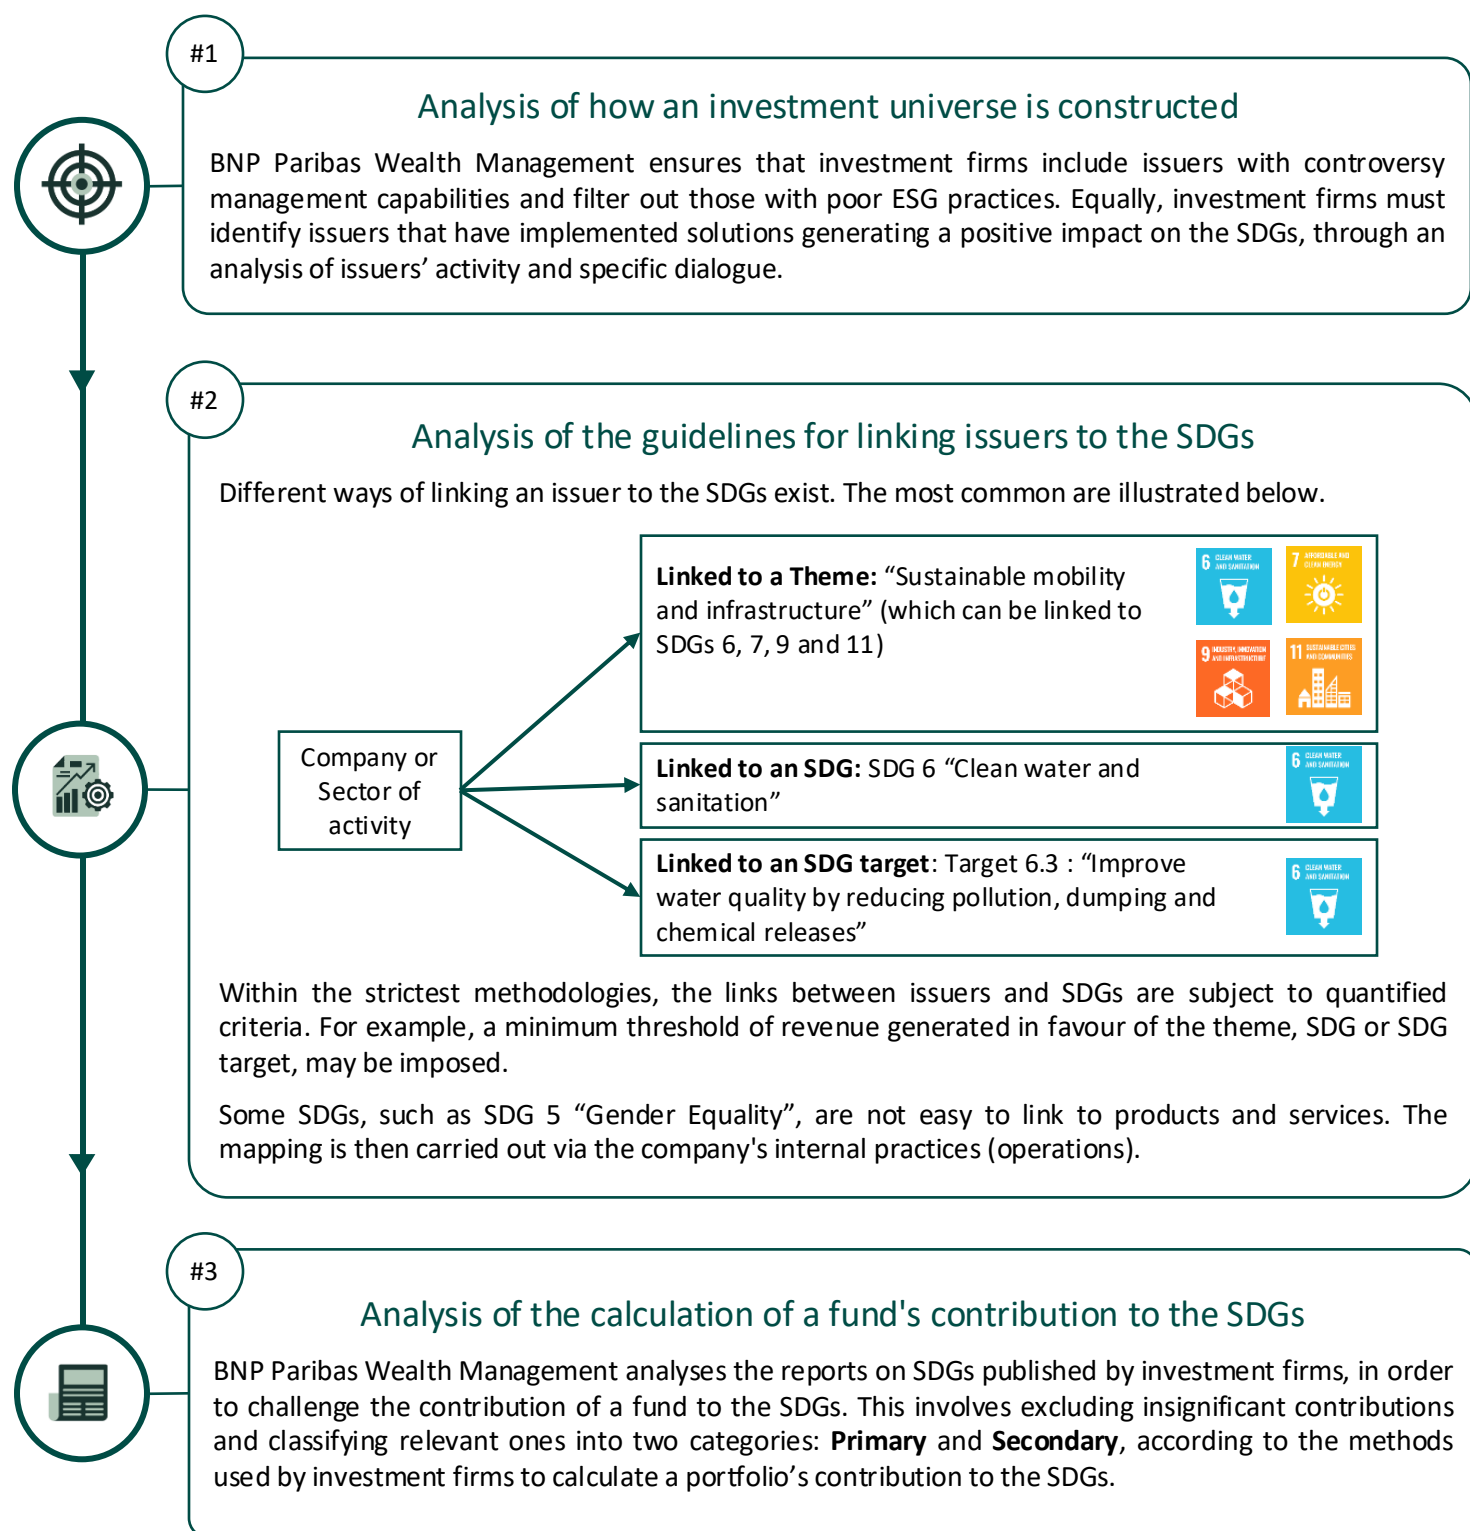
#1

Analysis of how an investment universe is constructed

BNP Paribas Wealth Management ensures that investment firms include issuers with controversy management capabilities and filter out those with poor ESG practices. Equally, investment firms must identify issuers that have implemented solutions generating a positive impact on the SDGs, through an analysis of issuers' activity and specific dialogue.

#2

Analysis of the guidelines for linking issuers to the SDGs

Different ways of linking an issuer to the SDGs exist. The most common are illustrated below.

Company or Sector of activity

**Linked to a Theme:** "Sustainable mobility and infrastructure" (which can be linked to SDGs 6, 7, 9 and 11)

6 CLEAN WATER AND SANITATION
7 AFFORDABLE AND CLEAN ENERGY
9 INDUSTRY, INNOVATION AND INFRASTRUCTURE
11 SUSTAINABLE CITIES AND COMMUNITIES

**Linked to an SDG:** SDG 6 "Clean water and sanitation"

6 CLEAN WATER AND SANITATION

**Linked to an SDG target**: Target 6.3 : "Improve water quality by reducing pollution, dumping and chemical releases"

6 CLEAN WATER AND SANITATION

Within the strictest methodologies, the links between issuers and SDGs are subject to quantified criteria. For example, a minimum threshold of revenue generated in favour of the theme, SDG or SDG target, may be imposed.

Some SDGs, such as SDG 5 "Gender Equality", are not easy to link to products and services. The mapping is then carried out via the company's internal practices (operations).

#3

Analysis of the calculation of a fund's contribution to the SDGs

BNP Paribas Wealth Management analyses the reports on SDGs published by investment firms, in order to challenge the contribution of a fund to the SDGs. This involves excluding insignificant contributions and classifying relevant ones into two categories: **Primary** and **Secondary**, according to the methods used by investment firms to calculate a portfolio's contribution to the SDGs.